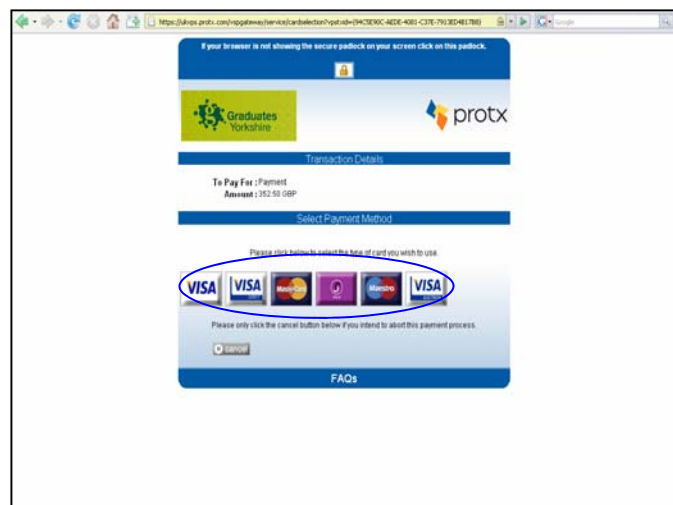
https://ukvps.protx.com/vspgateway/service/cardselection?vpstxid={94C5E90C-AEDE-4081-C37E-7913ED4817B0}

If your browser is not showing the secure padlock on your screen click on this padlock.

Graduates Yorkshire

protx

Transaction Details

To Pay For : Payment
Amount : 352.50 GBP

Select Payment Method

Please click below to select the type of card you wish to use.

VISA VISA MasterCard Maestro VISA

Please only click the cancel button below if you intend to abort this payment process.

cancel

FAQs